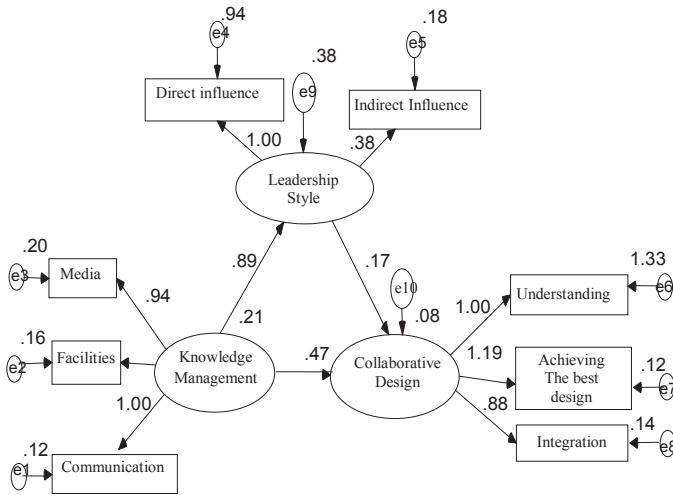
.94
e4
.18
e5
.38
e9
Direct influence
Indirect Influence
1.00
.38
Leadership Style
.20
e3
Media
.94
.89
.17
1.33
e10
.08
1.00
Understanding
e6
.21
.16
e2
Facilities
Knowledge Management
.47
Collaborative Design
1.19
Achieving The best design
.12
e7
1.00
.88
.14
Integration
e8
.12
e1
Communication